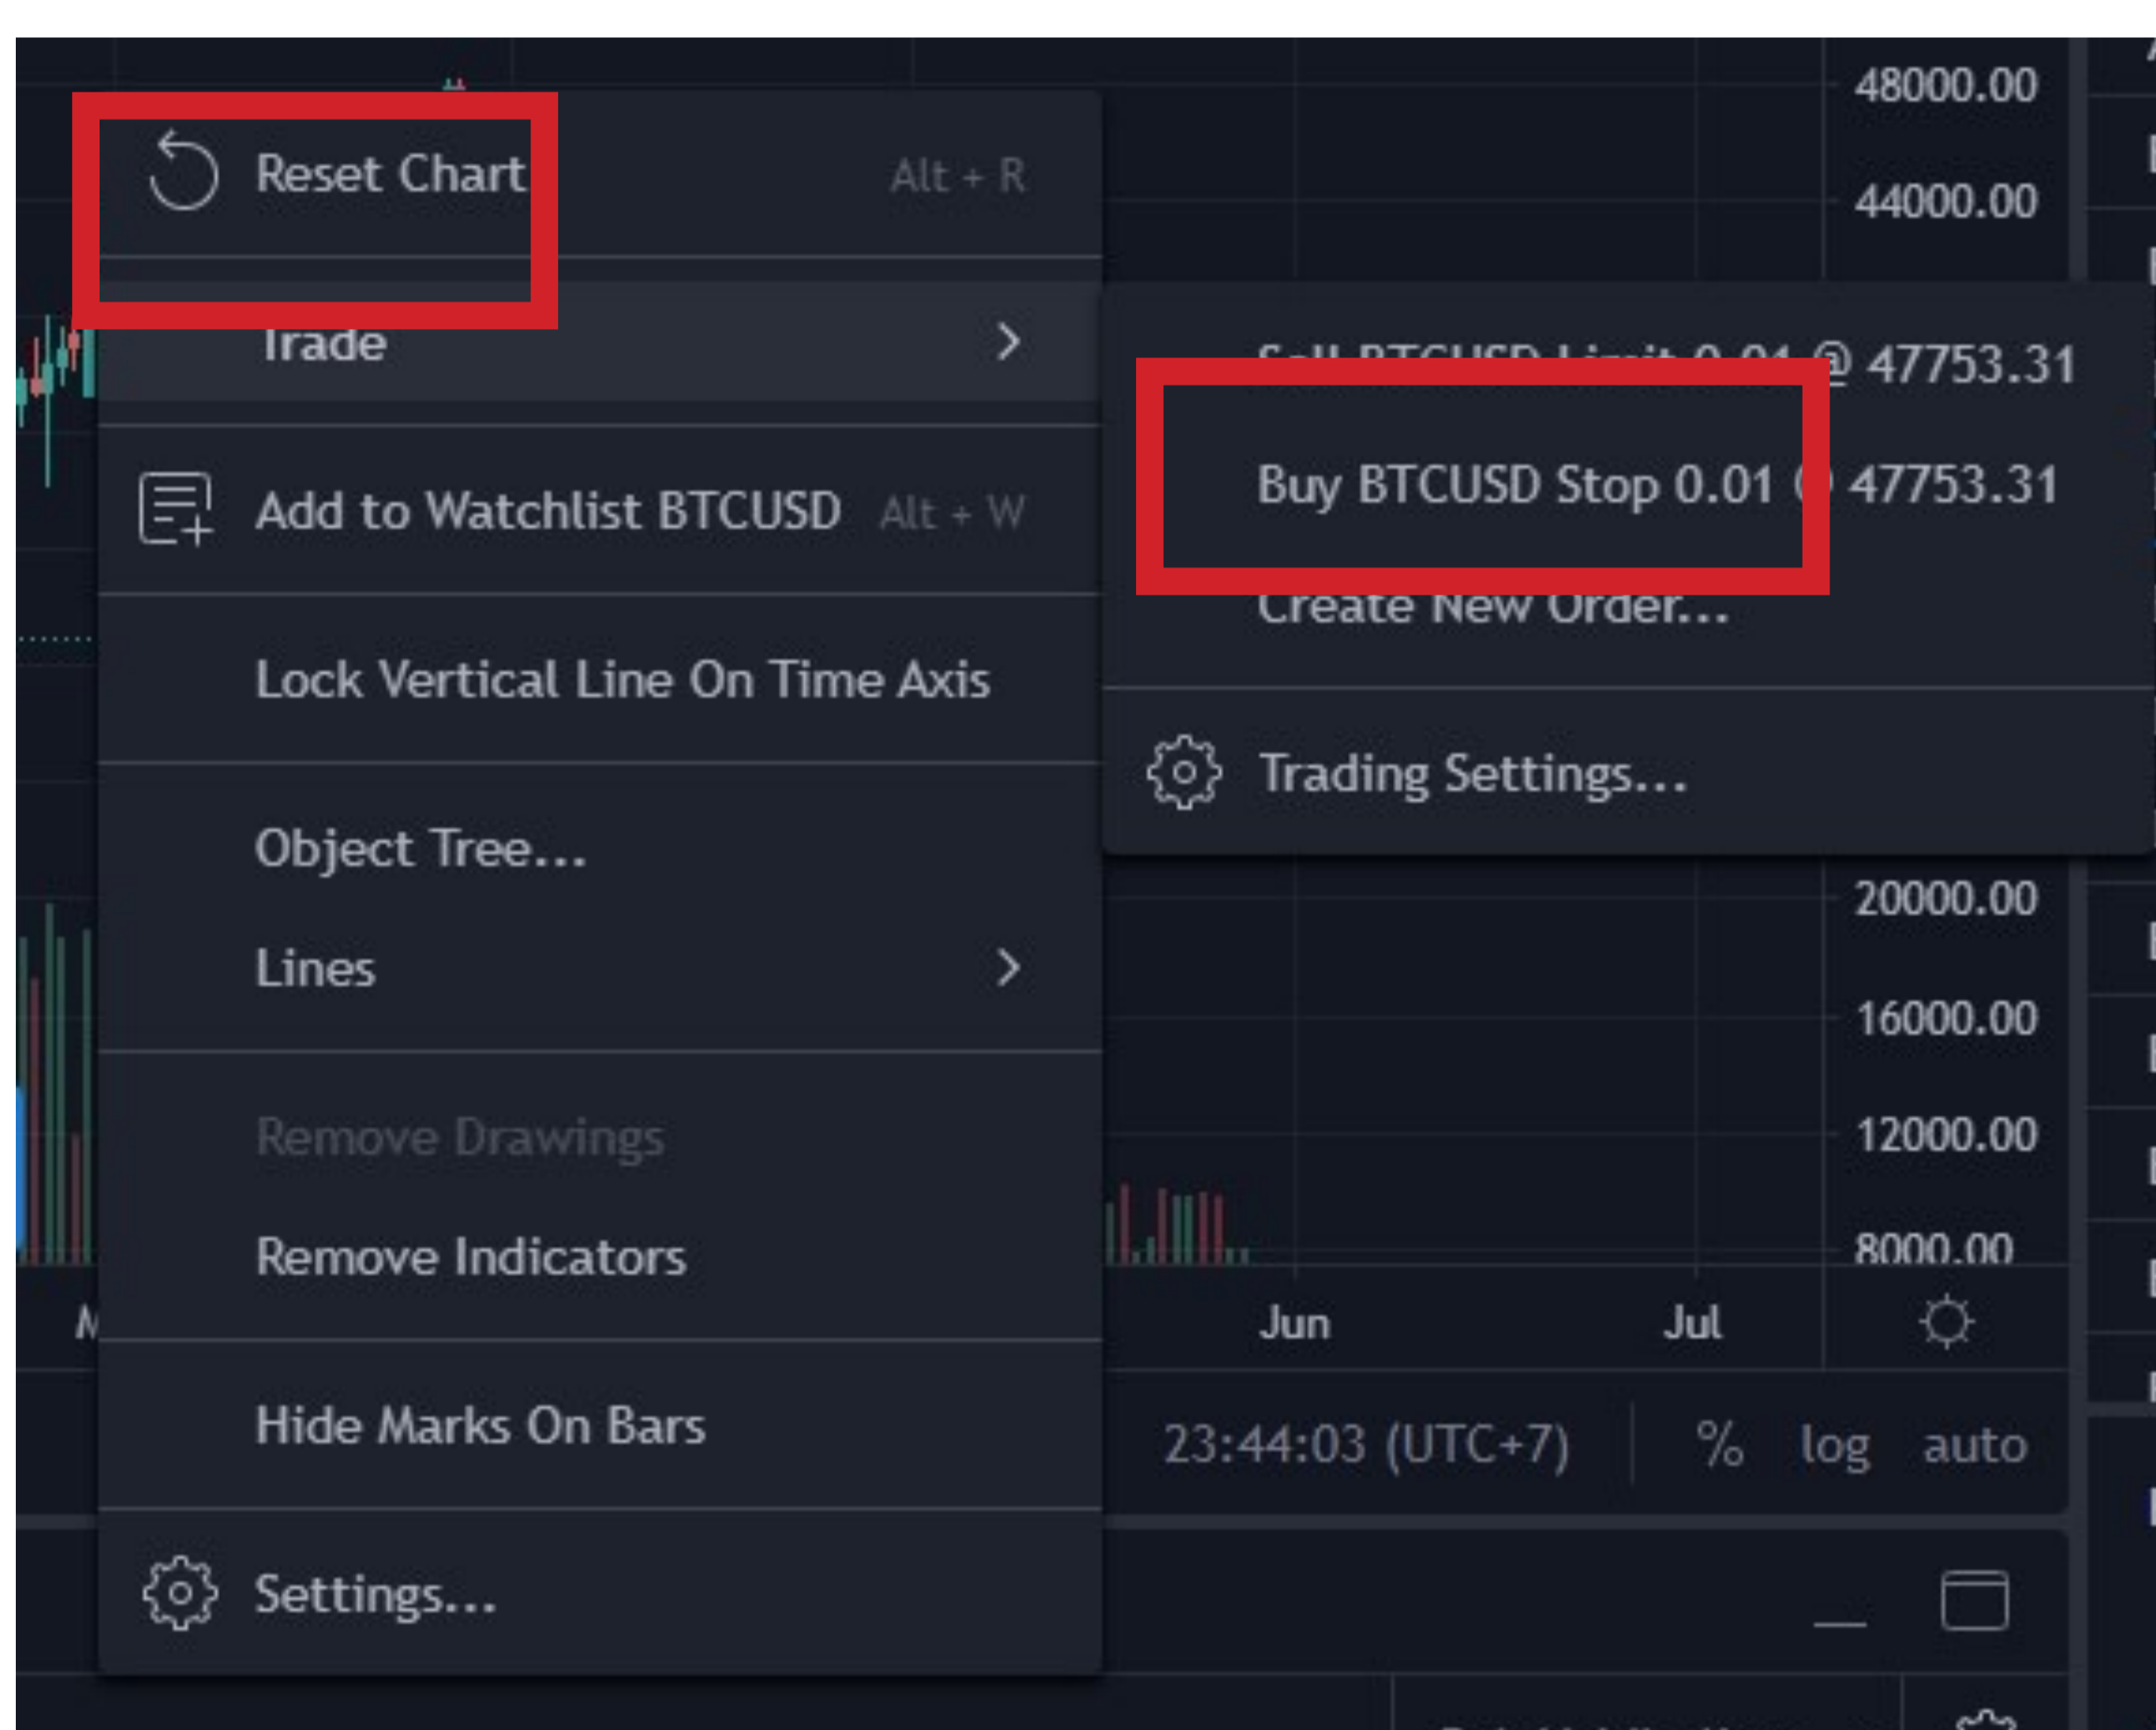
48000.00
44000.00

Reset Chart Alt + R

Trade >

Sell BTCUSD Limit 0.01 @ 47753.31

Buy BTCUSD Stop 0.01 @ 47753.31

Create New Order...

Trading Settings...

Add to Watchlist BTCUSD Alt + W

Lock Vertical Line On Time Axis

Object Tree...

Lines >

Remove Drawings

Remove Indicators

Hide Marks On Bars

Settings...

20000.00
16000.00
12000.00
8000.00

M

Jun

Jul

23:44:03 (UTC+7)

%

log

auto